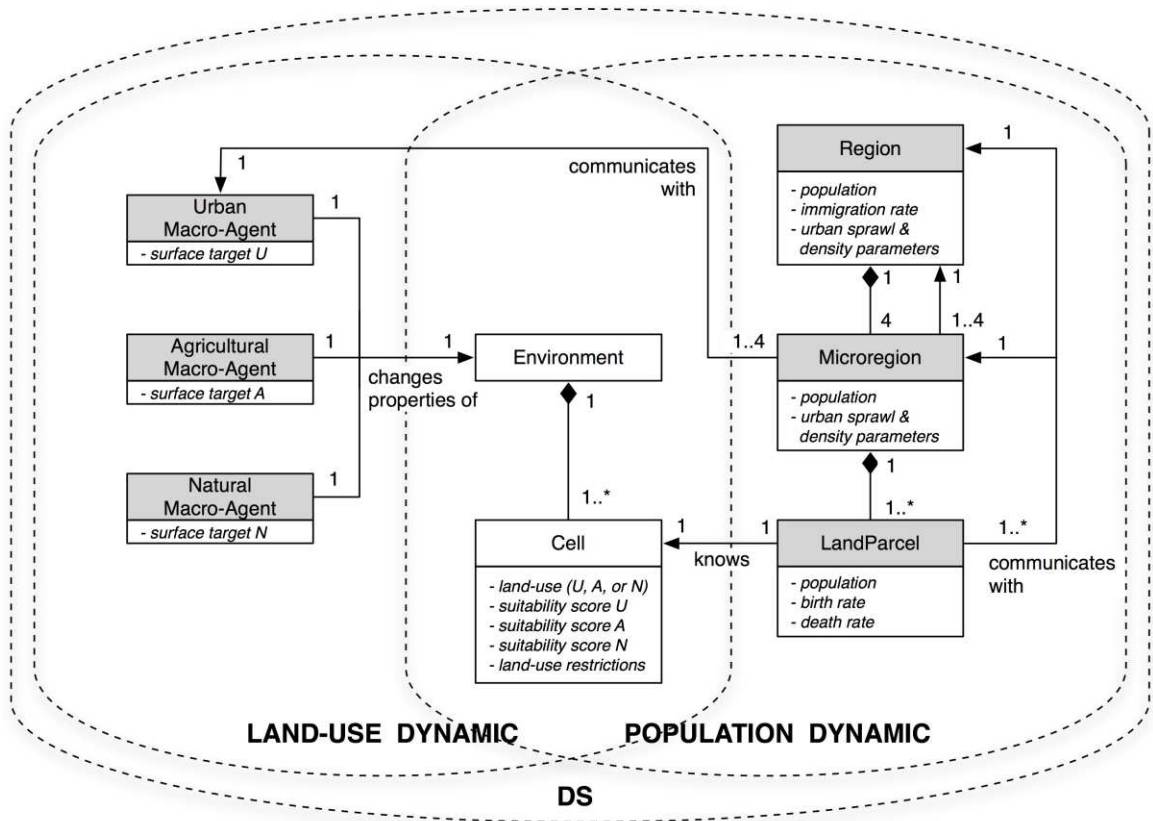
1

communicates with

Region

- population
- immigration rate
- urban sprawl & density parameters

1

Urban Macro-Agent

- surface target U

1

Agricultural Macro-Agent

- surface target A

1

changes properties of

1

Environment

1

1..4

Microregion

- population
- urban sprawl & density parameters

1

4

1

1..4

1

Natural Macro-Agent

- surface target N

1

1..*

1

Cell

- land-use (U, A, or N)
- suitability score U
- suitability score A
- suitability score N
- land-use restrictions

1

knows

LandParcel

- population
- birth rate
- death rate

1

1..*

1..*

communicates with

LAND-USE DYNAMIC

POPULATION DYNAMIC

DS